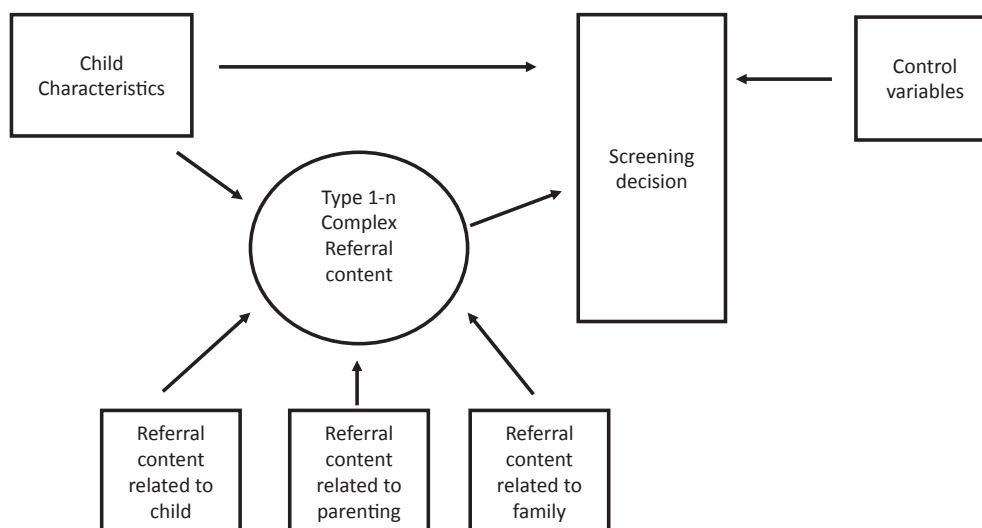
Child Characteristics

Screening decision

Control variables

Type 1-n Complex Referral content

Referral content related to child

Referral content related to parenting

Referral content related to family